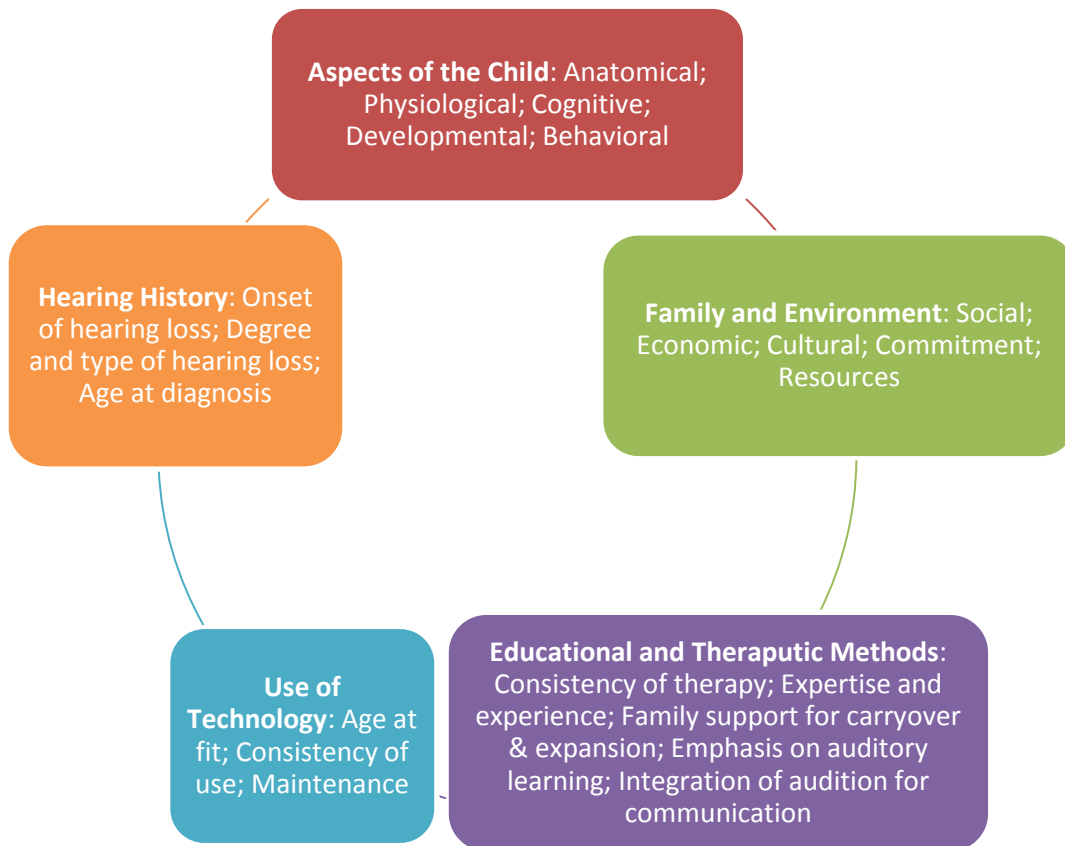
**Aspects of the Child**: Anatomical; Physiological; Cognitive; Developmental; Behavioral

**Family and Environment**: Social; Economic; Cultural; Commitment; Resources

**Educational and Theraputic Methods**: Consistency of therapy; Expertise and experience; Family support for carryover & expansion; Emphasis on auditory learning; Integration of audition for communication

**Use of Technology**: Age at fit; Consistency of use; Maintenance

**Hearing History**: Onset of hearing loss; Degree and type of hearing loss; Age at diagnosis